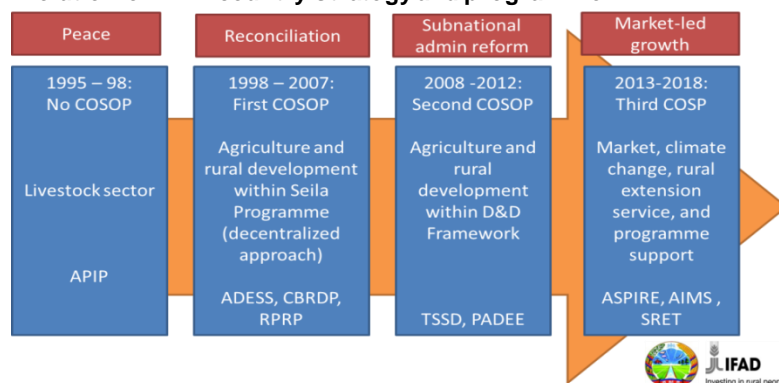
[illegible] country strategy and programme

Peace

1995 – 98: No COSOP

Livestock sector

APIP

Reconciliation

1998 – 2007: First COSOP

Agriculture and rural development within Seila Programme (decentralized approach)

ADESS, CBRDP, RPRP

Subnational admin reform

2008 -2012: Second COSOP

Agriculture and rural development within D&D Framework

TSSD, PADEE

Market-led growth

2013-2018: Third COSP

Market, climate change, rural extension service, and programme support

ASPIRE, AIMS , SRET

IFAD
Investing in rural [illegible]